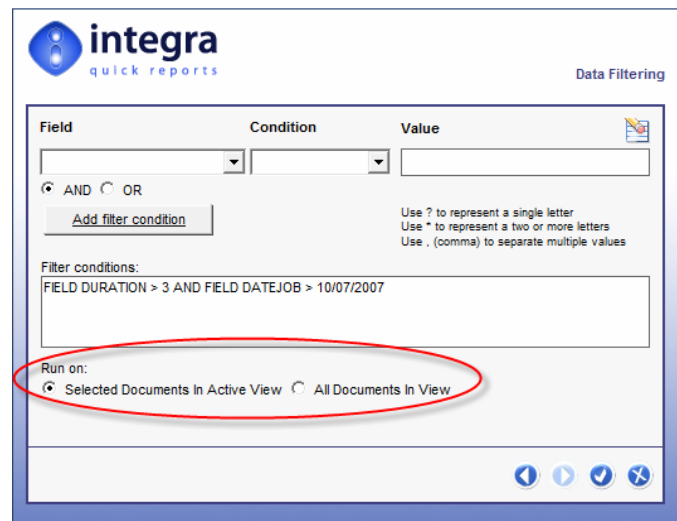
integra
quick reports

Data Filtering

Field

Condition

Value

AND OR

Add filter condition

Use ? to represent a single letter
Use * to represent a two or more letters
Use , (comma) to separate multiple values

Filter conditions:

FIELD DURATION > 3 AND FIELD DATEJOB > 10/07/2007

Run on:

Selected Documents In Active View All Documents In View